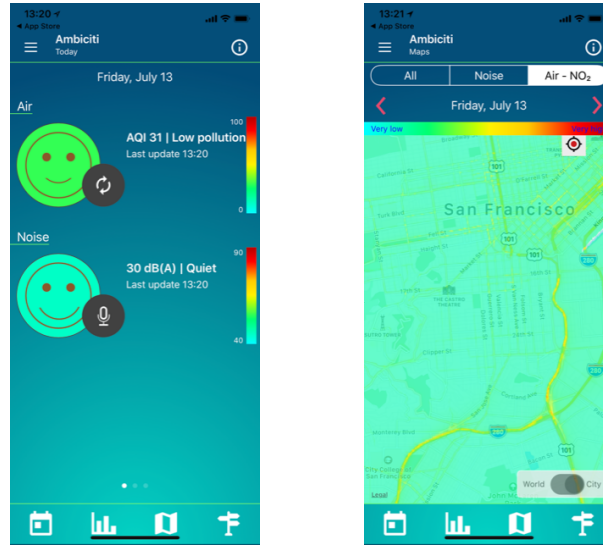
13:20
◂ App Store
Ambiciti
Today

Friday, July 13

Air
AQI 31 | Low pollution
Last update 13:20
100
0

Noise
30 dB(A) | Quiet
Last update 13:20
90
40

13:21
◂ App Store
Ambiciti
Maps

All
Noise
Air - $NO_2$

Friday, July 13
Very low
Very high

San Francisco
101
101
280
THE CASTRO THEATRE
280
101
City College of San Francisco
Legal
World
City